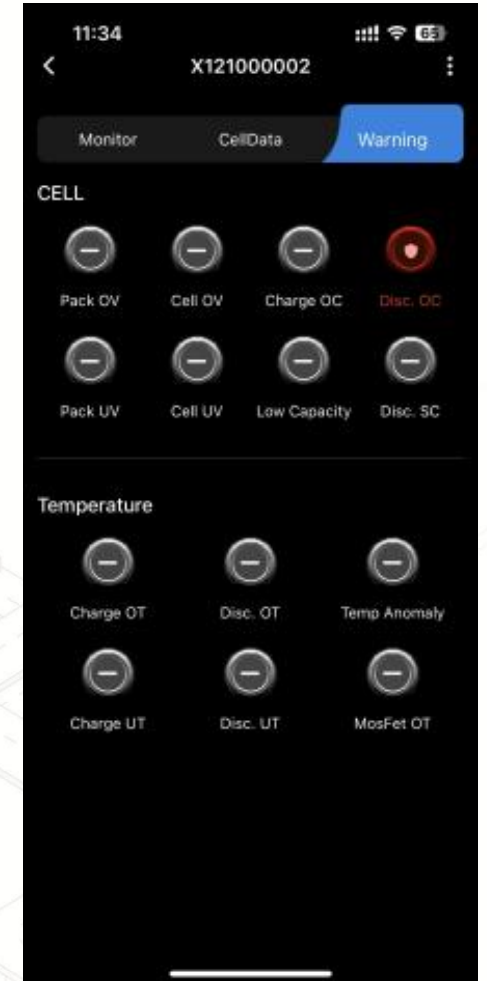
11:34

65

X121000002

Monitor

CellData

Warning

CELL

Pack OV

Cell OV

Charge OC

Disc. OC

Pack UV

Cell UV

Low Capacity

Disc. SC

Temperature

Charge OT

Disc. OT

Temp Anomaly

Charge UT

Disc. UT

MosFet OT